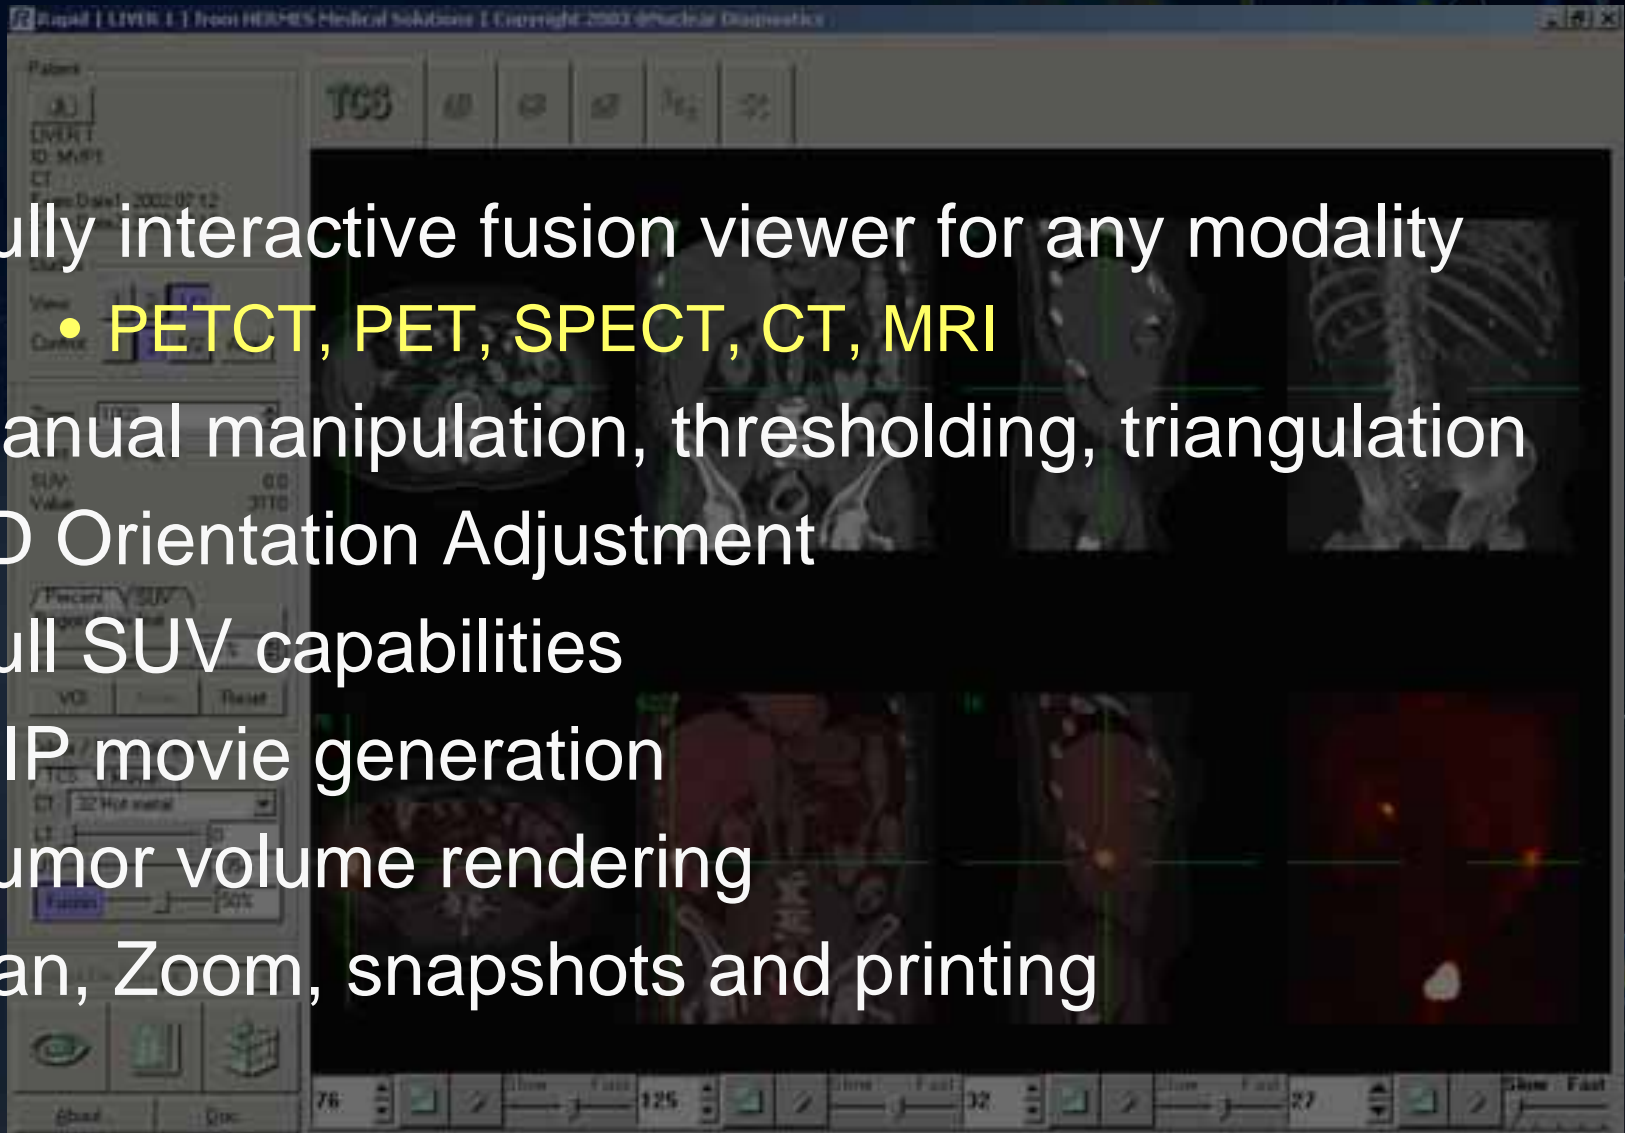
ully interactive fusion viewer for any modality

• PETCT, PET, SPECT, CT, MRI

anual manipulation, thresholding, triangulation

D Orientation Adjustment

ull SUV capabilities

IP movie generation

umor volume rendering

an, Zoom, snapshots and printing